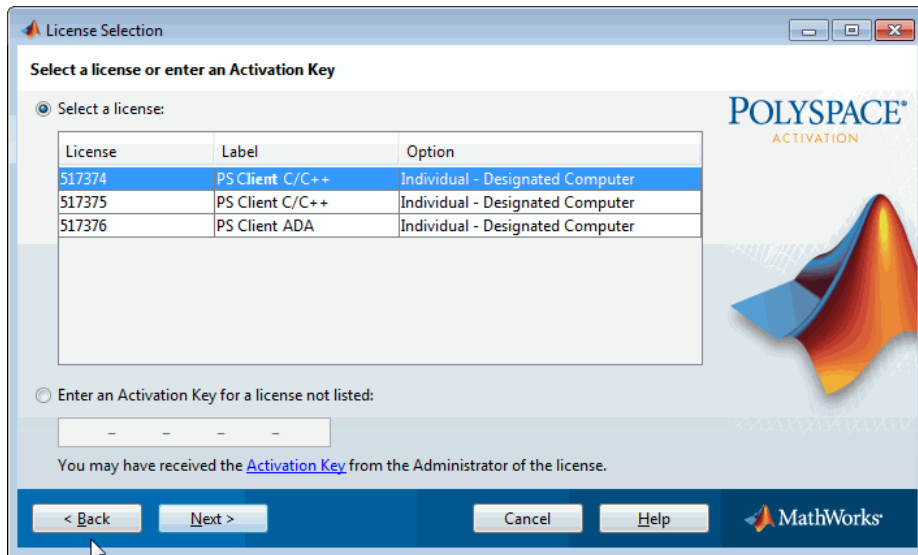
License Selection

Select a license or enter an Activation Key

Select a license:

| License | Label | Option |
|---|---|---|
| 517374 | PS Client C/C++ | Individual - Designated Computer |
| 517375 | PS Client C/C++ | Individual - Designated Computer |
| 517376 | PS Client ADA | Individual - Designated Computer |

POLYSPACE®
ACTIVATION

Enter an Activation Key for a license not listed:

- - - -

You may have received the Activation Key from the Administrator of the license.

< Back   Next >   Cancel   Help

MathWorks®